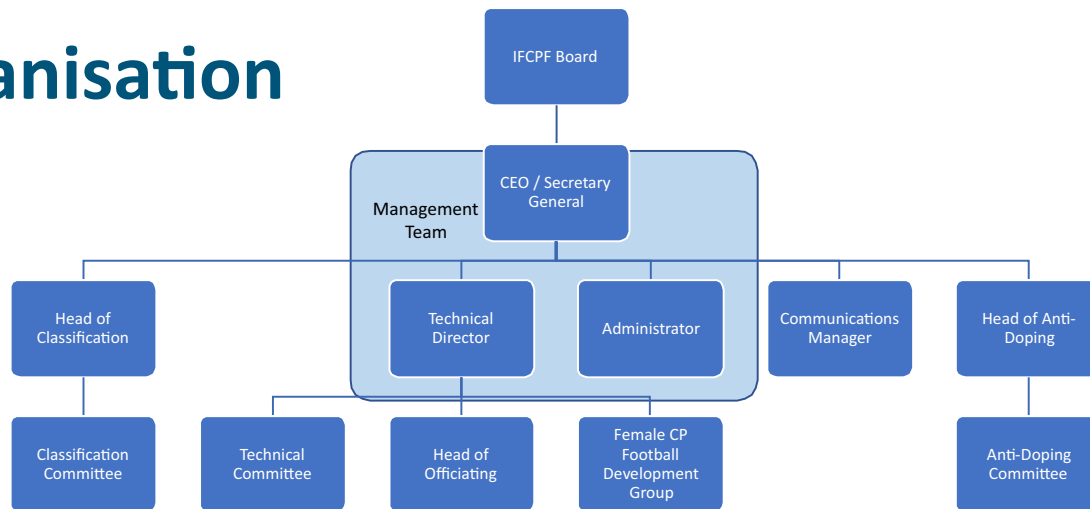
anisation

IFCPF Board

Management Team

CEO / Secretary General

Head of Classification

Technical Director

Administrator

Communications Manager

Head of Anti-Doping

Classification Committee

Technical Committee

Head of Officiating

Female CP Football Development Group

Anti-Doping Committee